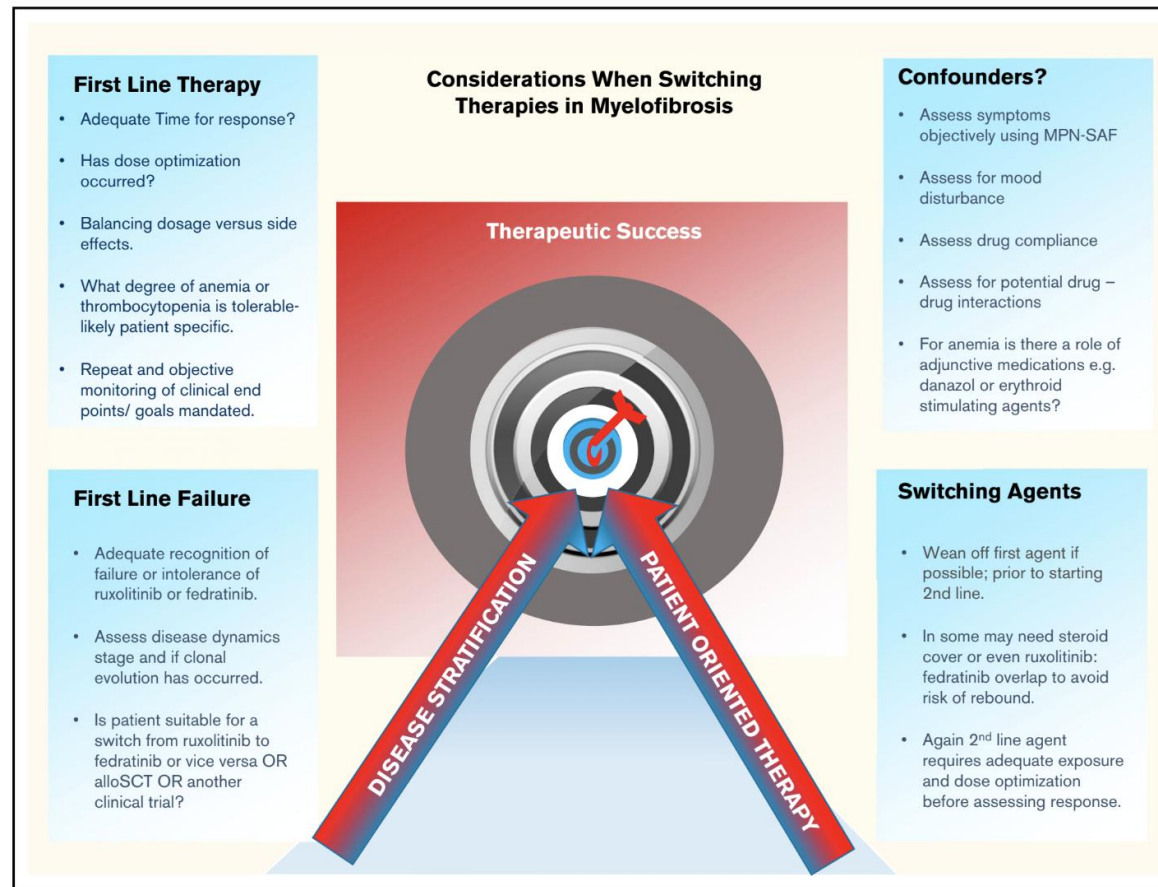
Considerations When Switching Therapies in Myelofibrosis

First Line Therapy

- Adequate Time for response?
- Has dose optimization occurred?
- Balancing dosage versus side effects.
- What degree of anemia or thrombocytopenia is tolerable- likely patient specific.
- Repeat and objective monitoring of clinical end points/ goals mandated.

Confounders?

- Assess symptoms objectively using MPN-SAF
- Assess for mood disturbance
- Assess drug compliance
- Assess for potential drug – drug interactions
- For anemia is there a role of adjunctive medications e.g. danazol or erythroid stimulating agents?

Therapeutic Success

DISEASE STRATIFICATION

PATIENT ORIENTED THERAPY

First Line Failure

- Adequate recognition of failure or intolerance of ruxolitinib or fedratinib.
- Assess disease dynamics stage and if clonal evolution has occurred.
- Is patient suitable for a switch from ruxolitinib to fedratinib or vice versa OR alloSCT OR another clinical trial?

Switching Agents

- Wean off first agent if possible; prior to starting 2nd line.
- In some may need steroid cover or even ruxolitinib: fedratinib overlap to avoid risk of rebound.
- Again 2$^{nd}$ line agent requires adequate exposure and dose optimization before assessing response.